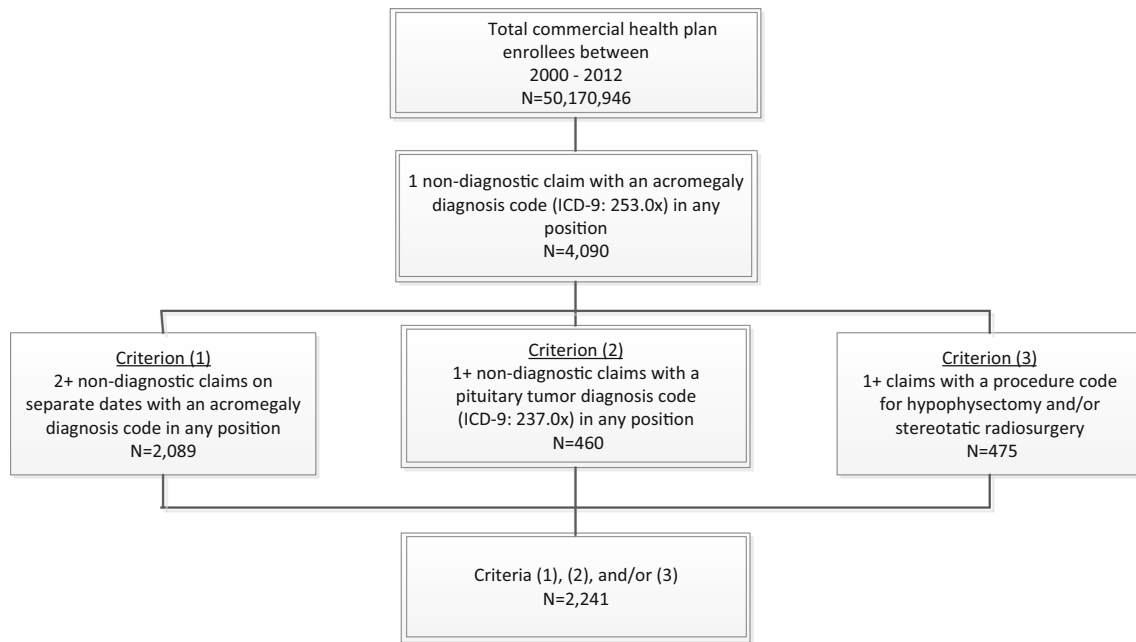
Total commercial health plan enrollees between 2000 - 2012
N=50,170,946

1 non-diagnostic claim with an acromegaly diagnosis code (ICD-9: 253.0x) in any position
N=4,090

Criterion (1)
2+ non-diagnostic claims on separate dates with an acromegaly diagnosis code in any position
N=2,089

Criterion (2)
1+ non-diagnostic claims with a pituitary tumor diagnosis code (ICD-9: 237.0x) in any position
N=460

Criterion (3)
1+ claims with a procedure code for hypophysectomy and/or stereotatic radiosurgery
N=475

Criteria (1), (2), and/or (3)
N=2,241